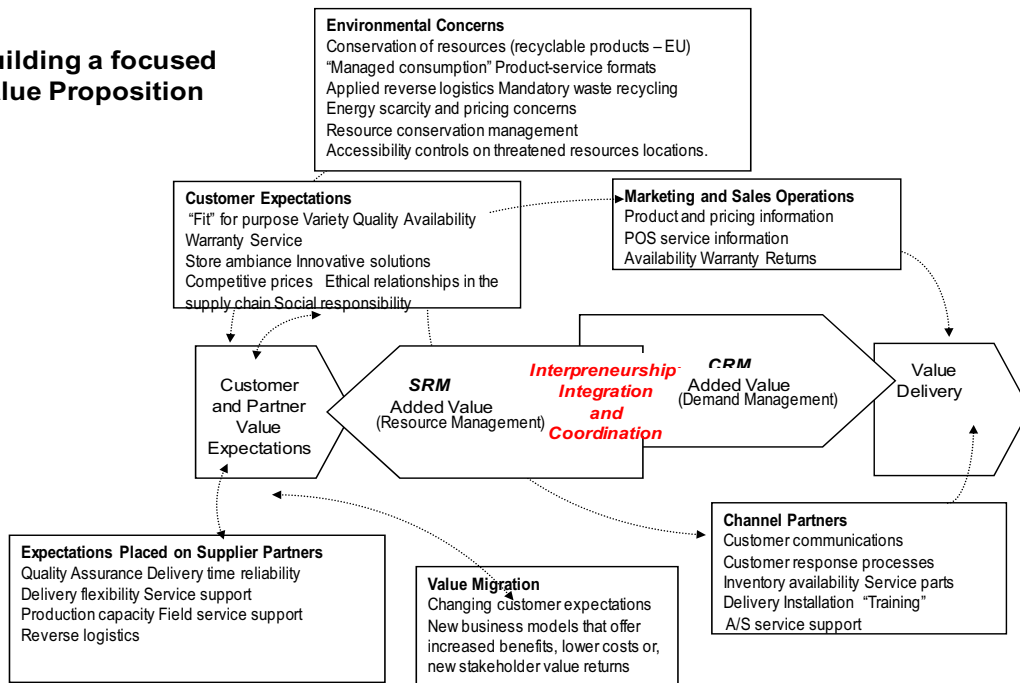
uilding a focused
lue Proposition

**Environmental Concerns**
Conservation of resources (recyclable products – EU)
"Managed consumption" Product-service formats
Applied reverse logistics Mandatory waste recycling
Energy scarcity and pricing concerns
Resource conservation management
Accessibility controls on threatened resources locations.

**Customer Expectations**
"Fit" for purpose Variety Quality Availability
Warranty Service
Store ambiance Innovative solutions
Competitive prices Ethical relationships in the supply chain Social responsibility

**Marketing and Sales Operations**
Product and pricing information
POS service information
Availability Warranty Returns

Customer and Partner Value Expectations

SRM
Added Value
(Resource Management)

Interpreneurship
Integration
and
Coordination

CRM
Added Value
(Demand Management)

Value Delivery

**Channel Partners**
Customer communications
Customer response processes
Inventory availability Service parts
Delivery Installation "Training"
A/S service support

**Expectations Placed on Supplier Partners**
Quality Assurance Delivery time reliability
Delivery flexibility Service support
Production capacity Field service support
Reverse logistics

**Value Migration**
Changing customer expectations
New business models that offer increased benefits, lower costs or, new stakeholder value returns